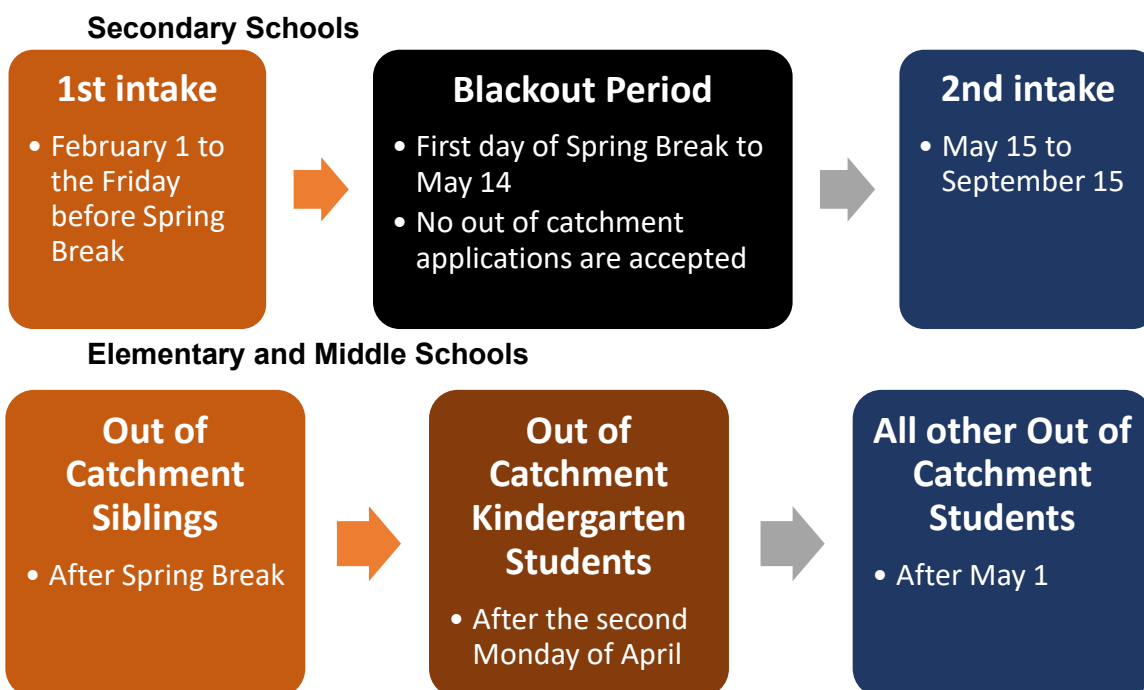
Secondary Schools

1st intake

• February 1 to the Friday before Spring Break

Blackout Period

• First day of Spring Break to May 14
• No out of catchment applications are accepted

2nd intake

• May 15 to September 15

Elementary and Middle Schools

Out of Catchment Siblings

• After Spring Break

Out of Catchment Kindergarten Students

• After the second Monday of April

All other Out of Catchment Students

• After May 1